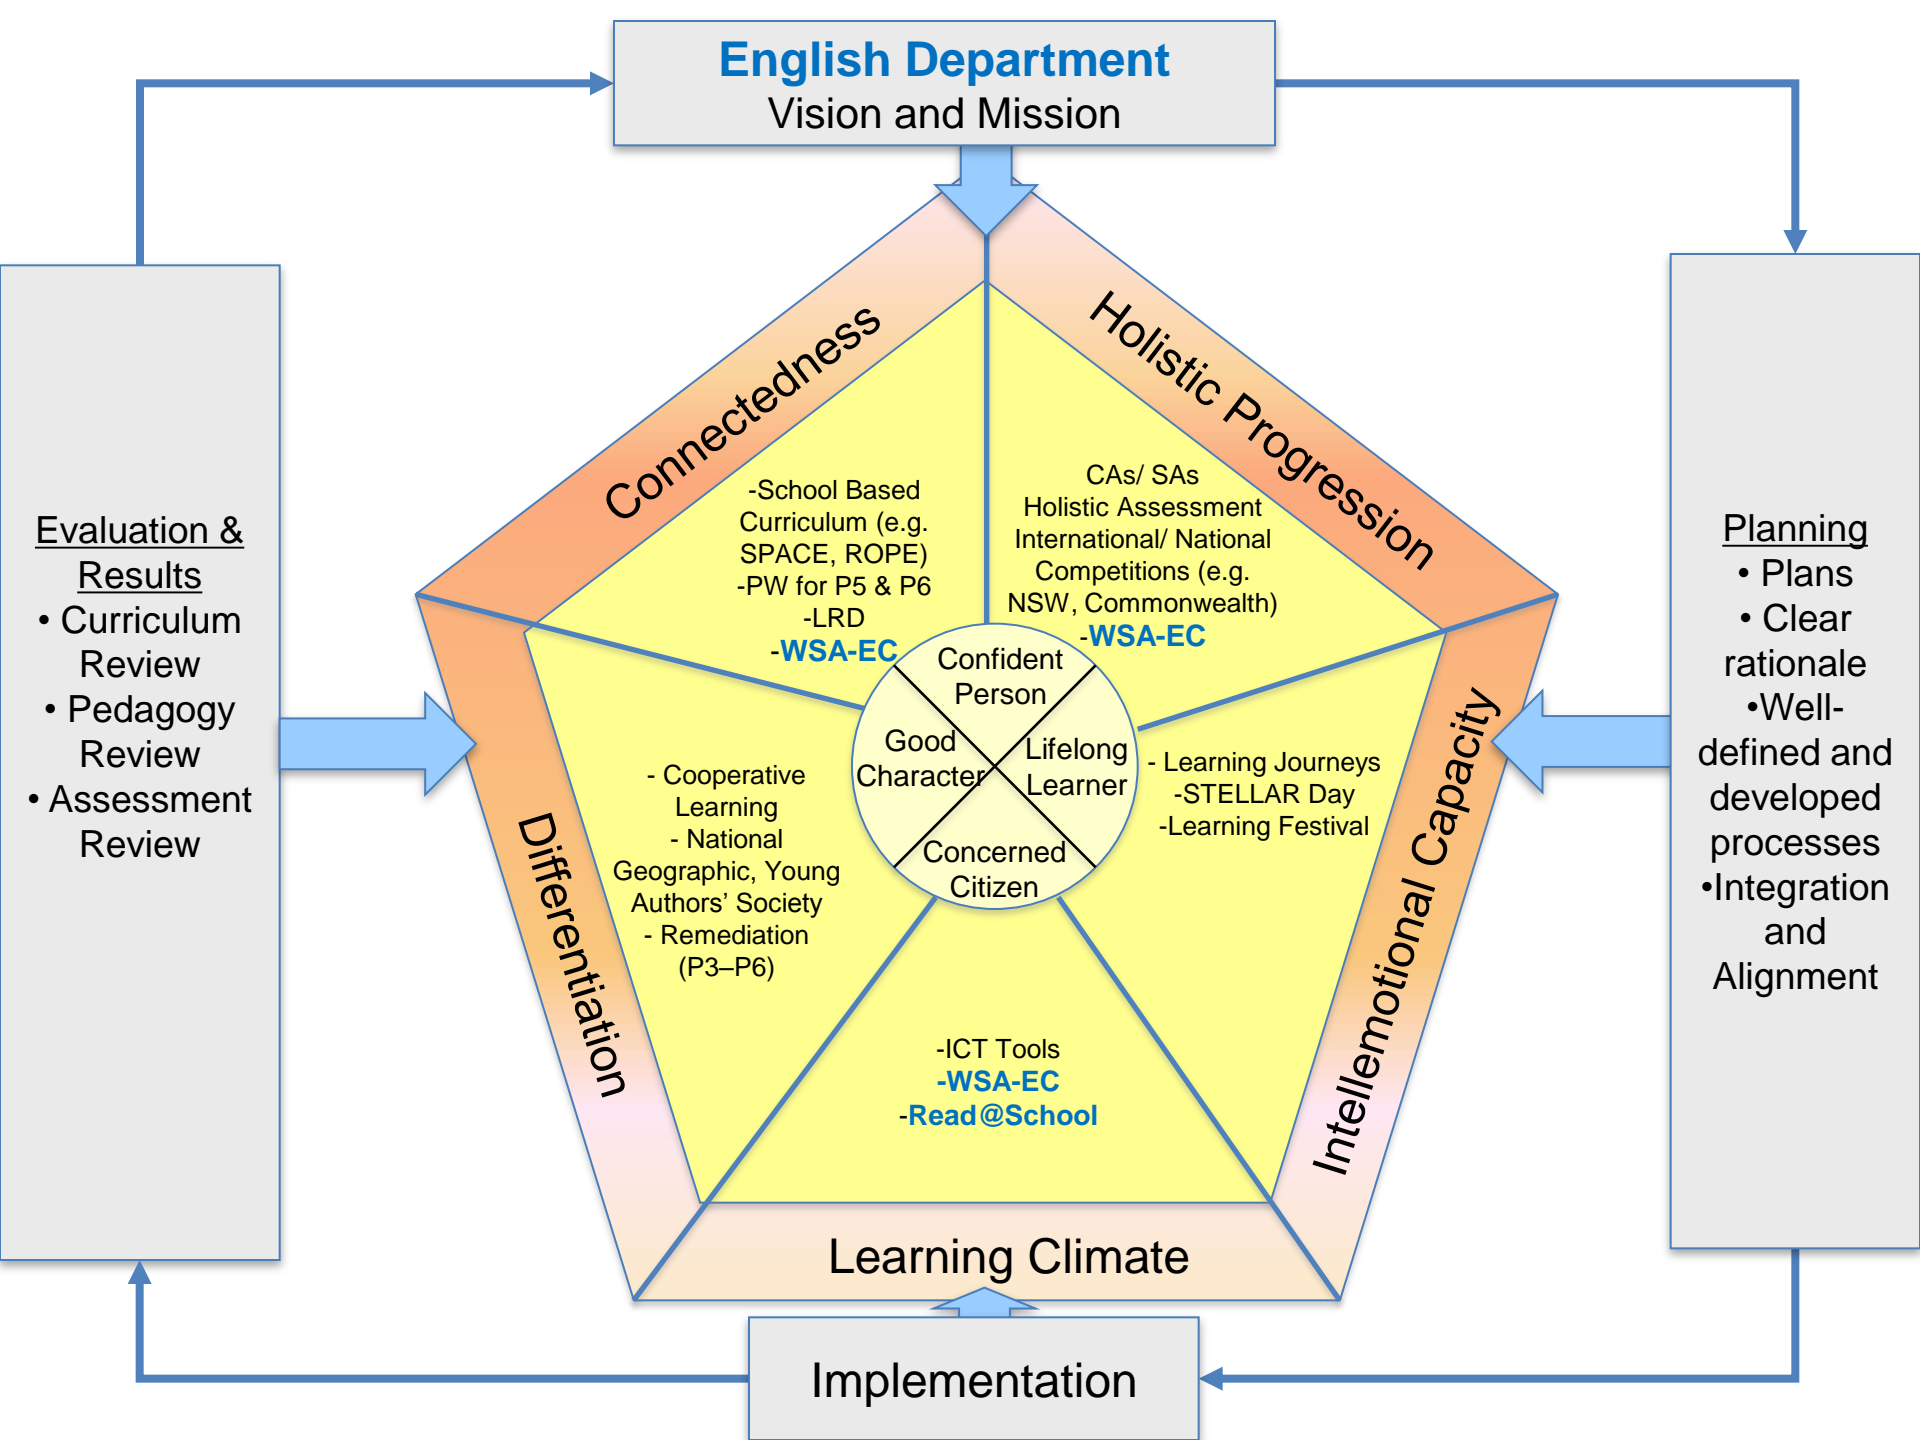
English Department
Vision and Mission

Evaluation & Results
• Curriculum Review
• Pedagogy Review
• Assessment Review

Planning
• Plans
• Clear rationale
•Well-defined and developed processes
•Integration and Alignment

Connectedness

Holistic Progression

Differentiation

Intellemotional Capacity

Learning Climate

-School Based Curriculum (e.g. SPACE, ROPE)
-PW for P5 & P6
-LRD
-WSA-EC

CAs/ SAs
Holistic Assessment
International/ National Competitions (e.g. NSW, Commonwealth)
-WSA-EC

Confident Person

Good Character

Lifelong Learner

Concerned Citizen

- Cooperative Learning
- National Geographic, Young Authors' Society
- Remediation (P3–P6)

- Learning Journeys
-STELLAR Day
-Learning Festival

-ICT Tools
-WSA-EC
-Read@School

Implementation